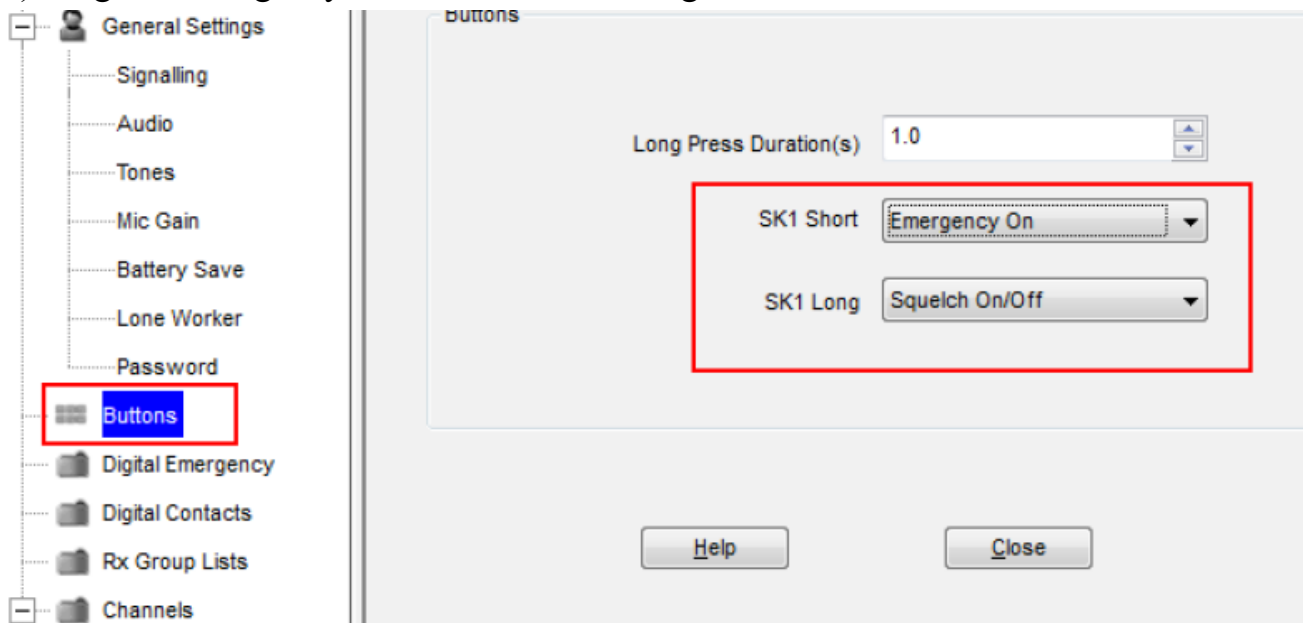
General Settings
Signalling
Audio
Tones
Mic Gain
Battery Save
Lone Worker
Password
Buttons
Digital Emergency
Digital Contacts
Rx Group Lists
Channels

Buttons

Long Press Duration(s) 1.0

SK1 Short Emergency On

SK1 Long Squelch On/Off

Help

Close